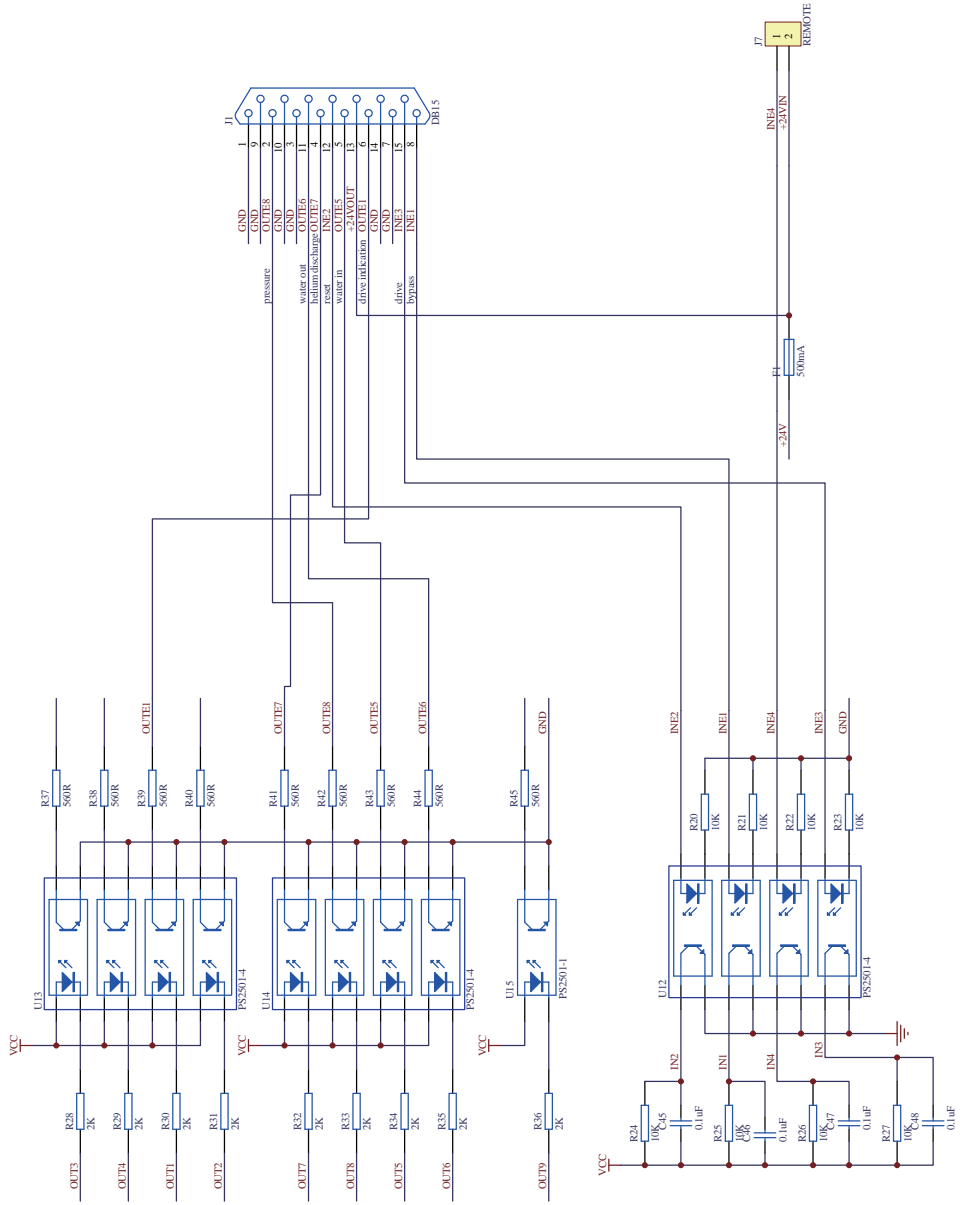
J7
1
2
REMOTE

INE4
+24VIN

J1
DB15

1 9 2 10 3 11 4 12 5 13 6 14 7 15 8

GND
GND
OUTE8
GND
GND
OUTE6
OUTE7
INE2
OUTE5
+24VOUT
OUTE1
GND
GND
INE3
INE1

pressure
water out
helium discharge
reset
water in
drive indication
drive
bypass

F1
500mA

+24V

OUTE1
OUTE7
OUTE8
OUTE5
OUTE6
GND

R37 560R
R38 560R
R39 560R
R40 560R
R41 560R
R42 560R
R43 560R
R44 560R
R45 560R

U13
PS2501-4
U14
PS2501-4
U15
PS2501-1

VCC
VCC
VCC

R28 2K
R29 2K
R30 2K
R31 2K
R32 2K
R33 2K
R34 2K
R35 2K
R36 2K

OUT3
OUT4
OUT1
OUT2
OUT7
OUT8
OUT5
OUT6
OUT9

INE2
INE1
INE4
INE3
GND

R20 10K
R21 10K
R22 10K
R23 10K

U12
PS2501-4

IN2
IN1
IN4
IN3

R24 10K
C45 0.1uF
R25 10K
C46 0.1uF
R26 10K
C47 0.1uF
R27 10K
C48 0.1uF

VCC